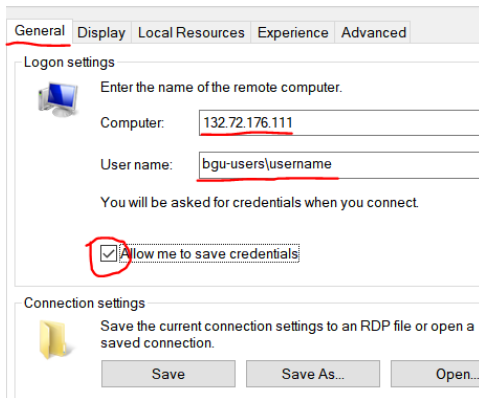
General | Display | Local Resources | Experience | Advanced

Logon settings

Enter the name of the remote computer.

Computer: 132.72.176.111

User name: bgu-users\username

You will be asked for credentials when you connect.

Allow me to save credentials

Connection settings

Save the current connection settings to an RDP file or open a saved connection.

Save | Save As... | Open...